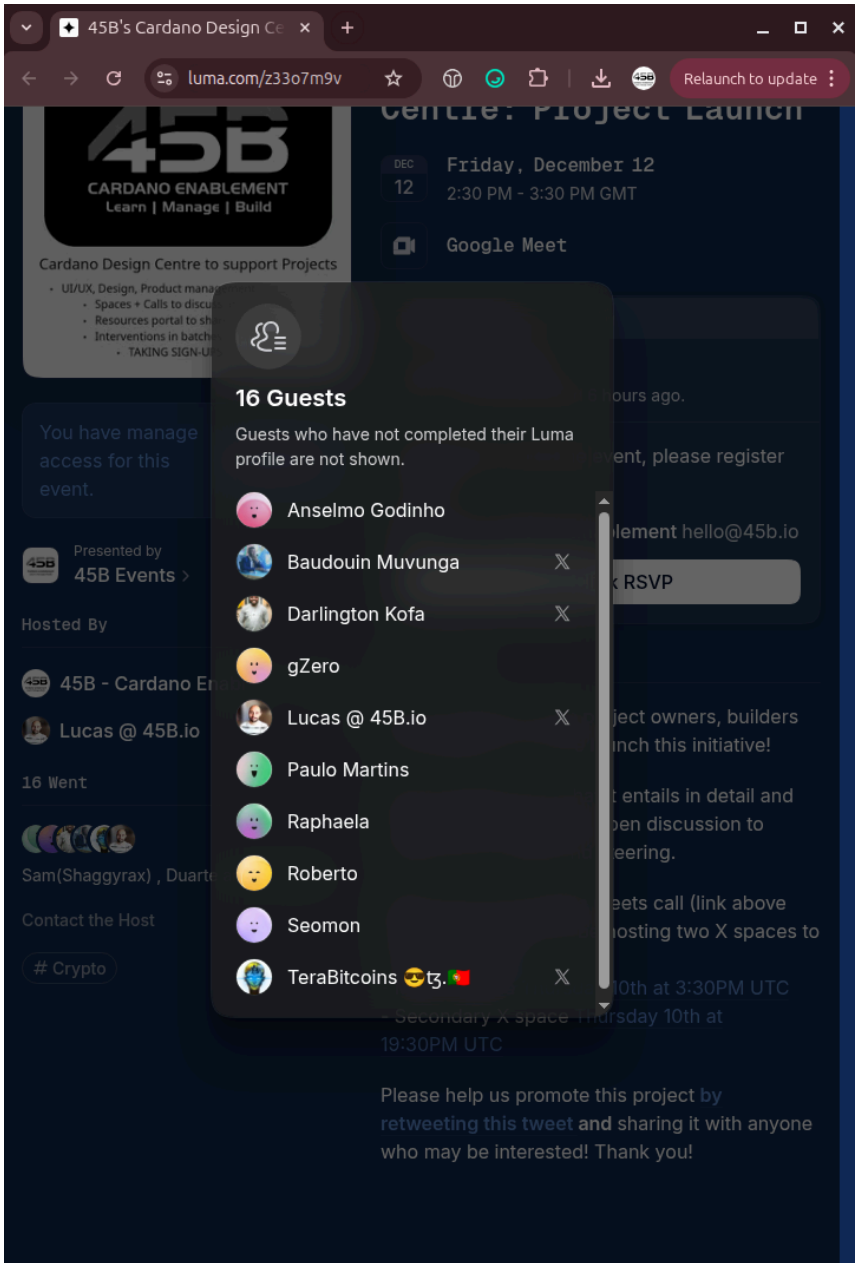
45B's Cardano Design Ce

luma.com/z33o7m9v

Relaunch to update

45B
CARDANO ENABLEMENT
Learn | Manage | Build

Cardano Design Centre to support Projects
• UI/UX, Design, Product manag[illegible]
• Spaces + Calls to discu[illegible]
• Resources portal to sh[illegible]
• Interventions in batch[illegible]
• TAKING SIGN-U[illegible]

You have manage access for this event.

Presented by
45B Events >

Hosted By

45B - Cardano En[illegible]

Lucas @ 45B.io

16 Went

Sam(Shaggyrax) , Duart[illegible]

Contact the Host

# Crypto

Centre: Project Launch

DEC
12
Friday, December 12
2:30 PM - 3:30 PM GMT

Google Meet

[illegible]ours ago.

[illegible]vent, please register

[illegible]lement hello@45b.io

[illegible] RSVP

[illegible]ject owners, builders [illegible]nch this initiative!

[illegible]t entails in detail and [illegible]pen discussion to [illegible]eering.

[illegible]eets call (link above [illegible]hosting two X spaces to

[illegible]0th at 3:30PM UTC

- Secondary X space Thursday 10th at 19:30PM UTC

Please help us promote this project by retweeting this tweet and sharing it with anyone who may be interested! Thank you!

16 Guests

Guests who have not completed their Luma profile are not shown.

Anselmo Godinho
Baudouin Muvunga
Darlington Kofa
gZero
Lucas @ 45B.io
Paulo Martins
Raphaela
Roberto
Seomon
TeraBitcoins 😎ꜩ.🇵🇹